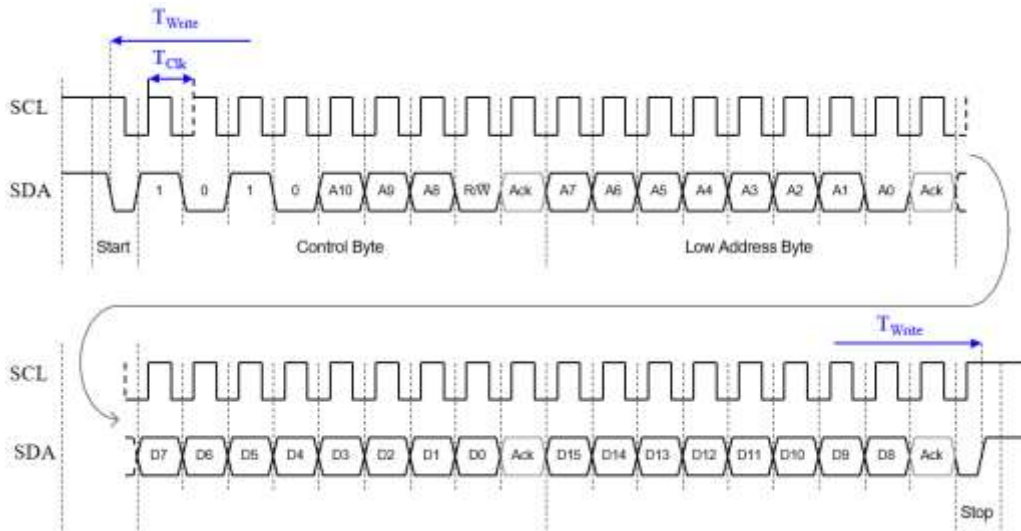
$T_{Write}$

$T_{Clk}$

SCL

SDA

1 0 1 0 A10 A9 A8 R/W Ack A7 A6 A5 A4 A3 A2 A1 A0 Ack

Start

Control Byte

Low Address Byte

$T_{Write}$

SCL

SDA

D7 D6 D5 D4 D3 D2 D1 D0 Ack D15 D14 D13 D12 D11 D10 D9 D8 Ack

Stop